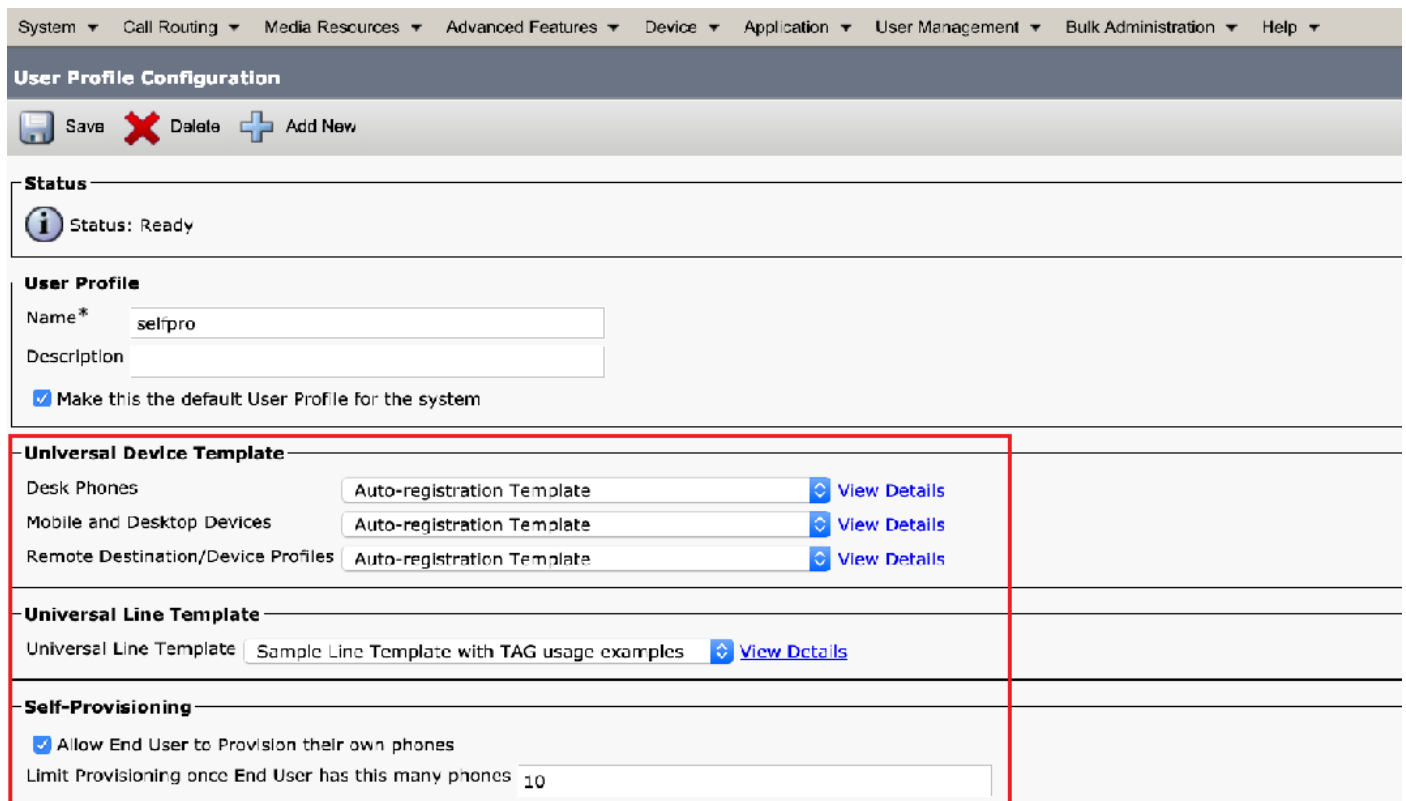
System ▾ Call Routing ▾ Media Resources ▾ Advanced Features ▾ Device ▾ Application ▾ User Management ▾ Bulk Administration ▾ Help ▾

User Profile Configuration

Save Delete Add New

Status

Status: Ready

User Profile

Name* selfpro

Description

Make this the default User Profile for the system

Universal Device Template

Desk Phones Auto-registration Template View Details

Mobile and Desktop Devices Auto-registration Template View Details

Remote Destination/Device Profiles Auto-registration Template View Details

Universal Line Template

Universal Line Template Sample Line Template with TAG usage examples View Details

Self-Provisioning

Allow End User to Provision their own phones

Limit Provisioning once End User has this many phones 10